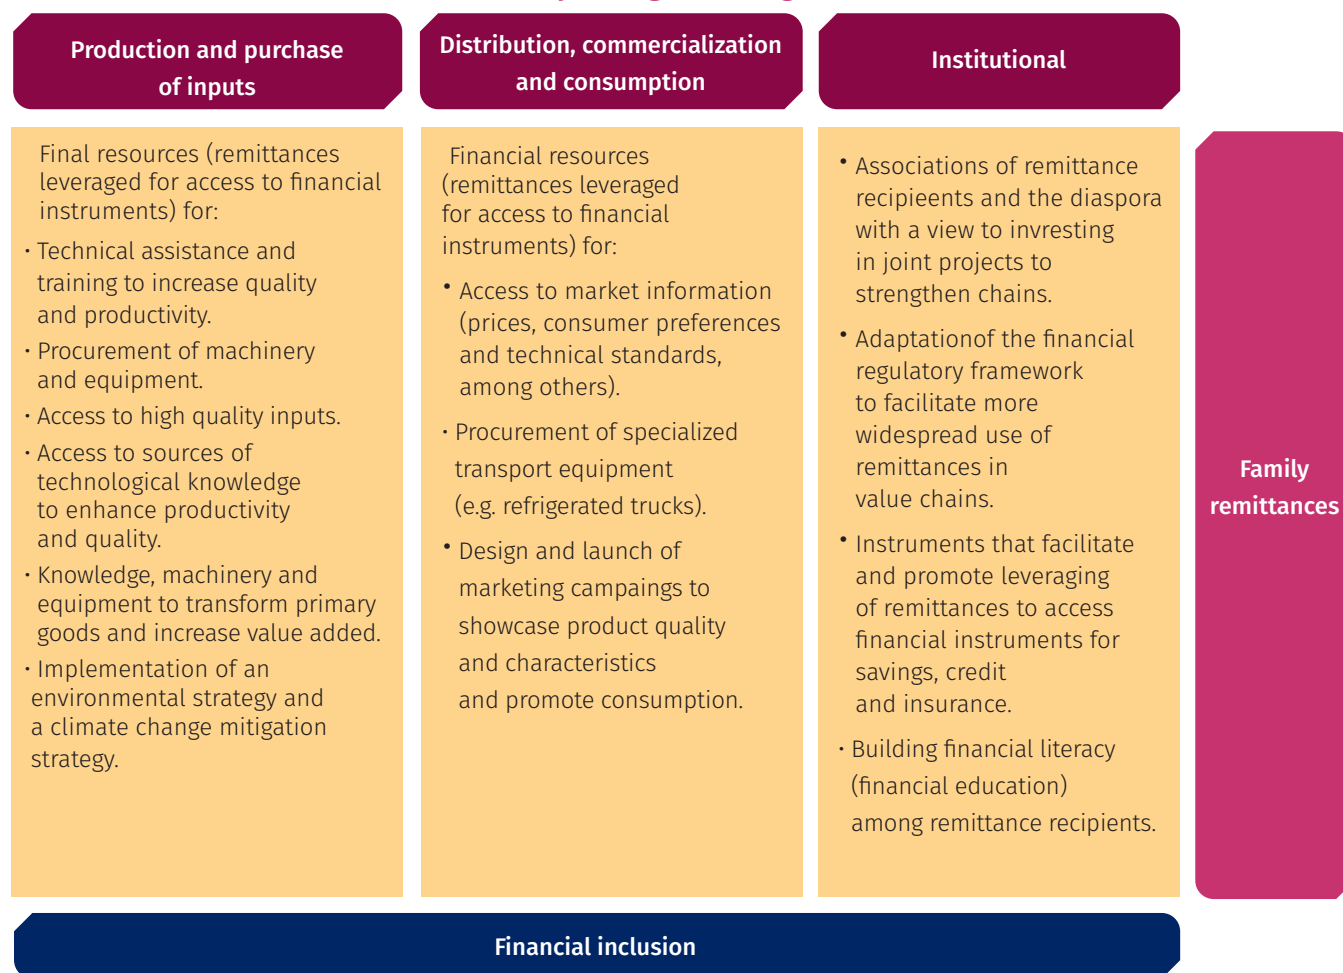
Production and purchase of inputs

Distribution, commercialization and consumption

Institutional

Final resources (remittances leveraged for access to financial instruments) for:

· Technical assistance and training to increase quality and productivity.

· Procurement of machinery and equipment.

· Access to high quality inputs.

· Access to sources of technological knowledge to enhance productivity and quality.

· Knowledge, machinery and equipment to transform primary goods and increase value added.

· Implementation of an environmental strategy and a climate change mitigation strategy.

Financial resources (remittances leveraged for access to financial instruments) for:

• Access to market information (prices, consumer preferences and technical standards, among others).

· Procurement of specialized transport equipment (e.g. refrigerated trucks).

• Design and launch of marketing campaings to showcase product quality and characteristics and promote consumption.

• Associations of remittance recipieents and the diaspora with a view to invresting in joint projects to strengthen chains.

• Adaptationof the financial regulatory framework to facilitate more widespread use of remittances in value chains.

• Instruments that facilitate and promote leveraging of remittances to access financial instruments for savings, credit and insurance.

· Building financial literacy (financial education) among remittance recipients.

Family remittances

Financial inclusion